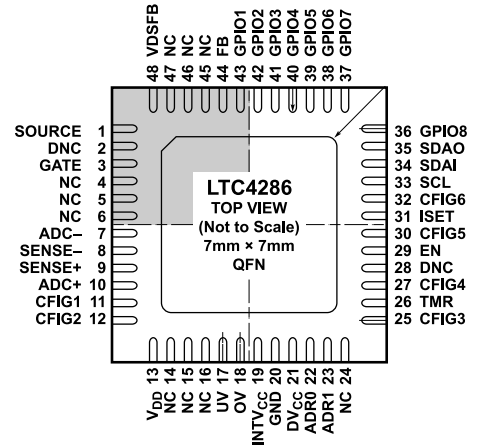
48 VDSFB
47 NC
46 NC
45 NC
44 FB
43 GPIO1
42 GPIO2
41 GPIO3
40 GPIO4
39 GPIO5
38 GPIO6
37 GPIO7

SOURCE 1
DNC 2
GATE 3
NC 4
NC 5
NC 6
ADC– 7
SENSE– 8
SENSE+ 9
ADC+ 10
CFIG1 11
CFIG2 12

LTC4286
TOP VIEW
(Not to Scale)
7mm × 7mm
QFN

36 GPIO8
35 SDAO
34 SDAI
33 SCL
32 CFIG6
31 ISET
30 CFIG5
29 EN
28 DNC
27 CFIG4
26 TMR
25 CFIG3

$V_{DD}$ 13
NC 14
NC 15
NC 16
UV 17
OV 18
$INTV_{CC}$ 19
GND 20
$DV_{CC}$ 21
ADR0 22
ADR1 23
NC 24